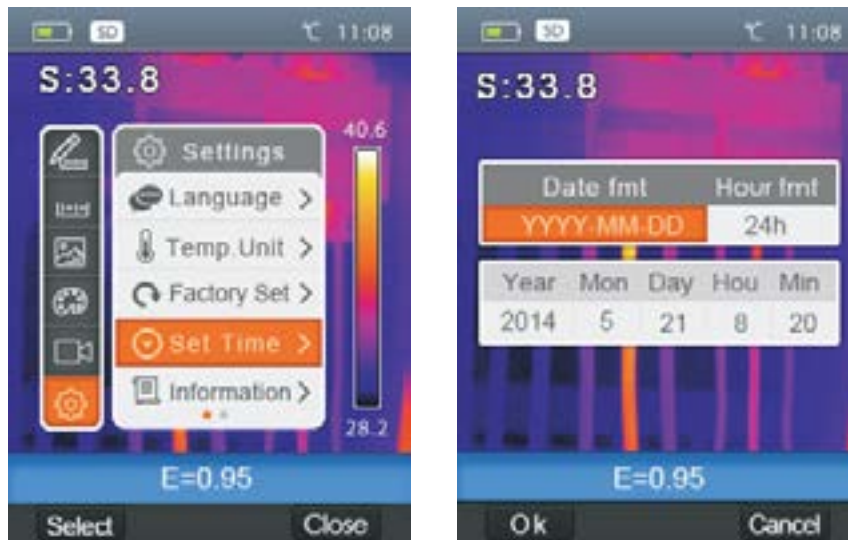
SD ℃ 11:08

S:33.8

Settings
Language >
Temp.Unit >
Factory Set >
Set Time >
Information >

40.6
28.2

E=0.95

Select Close

SD ℃ 11:08

S:33.8

| Date fmt | Hour fmt |
|---|---|
| YYYY-MM-DD | 24h |

| Year | Mon | Day | Hou | Min |
|---|---|---|---|---|
| 2014 | 5 | 21 | 8 | 20 |

E=0.95

Ok Cancel